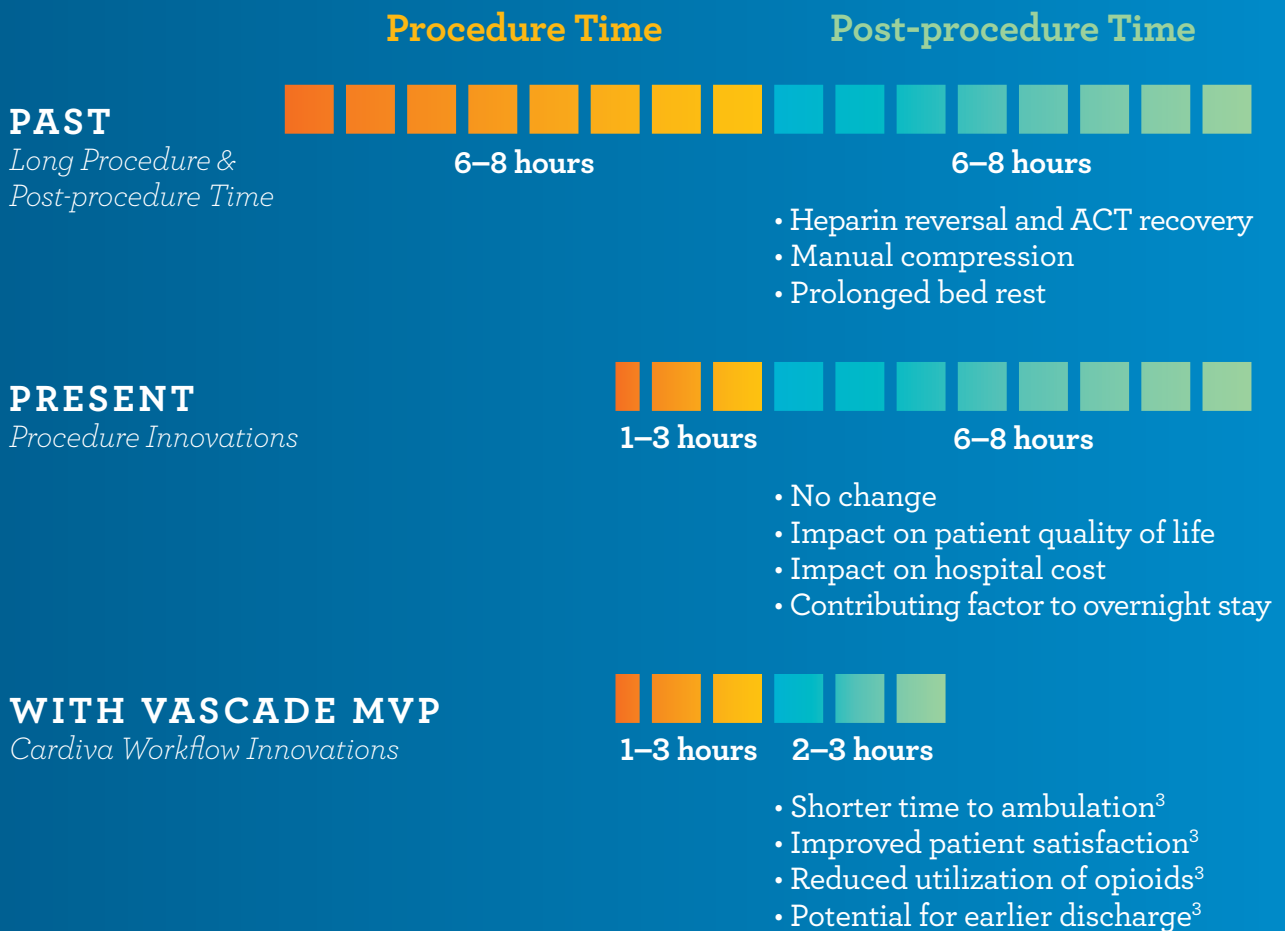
Procedure Time Post-procedure Time

PAST
Long Procedure & Post-procedure Time

6–8 hours 6–8 hours

• Heparin reversal and ACT recovery
• Manual compression
• Prolonged bed rest

PRESENT
Procedure Innovations

1–3 hours 6–8 hours

• No change
• Impact on patient quality of life
• Impact on hospital cost
• Contributing factor to overnight stay

WITH VASCADE MVP
Cardiva Workflow Innovations

1–3 hours 2–3 hours

• Shorter time to ambulation$^3$
• Improved patient satisfaction$^3$
• Reduced utilization of opioids$^3$
• Potential for earlier discharge$^3$